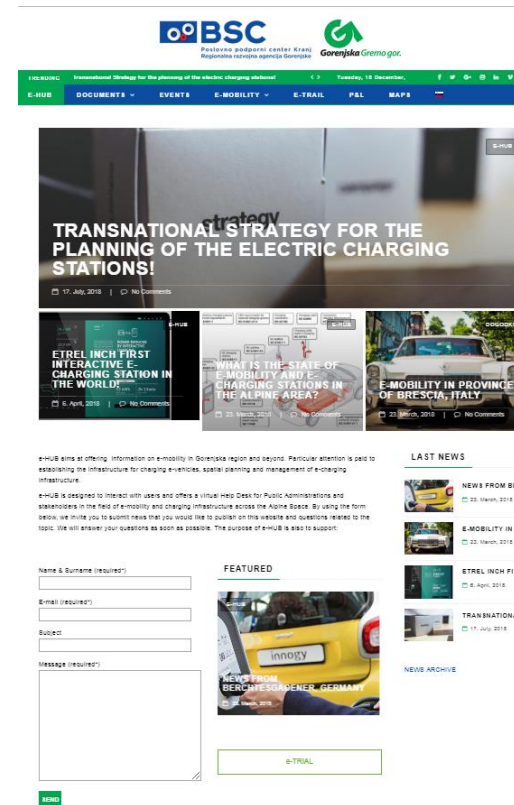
BSC
Poslovno podporni center Kranj
Regionalna razvojna agencija Gorenjske

Gorenjska Gremo gor.

TRENDING Transnational Strategy for the planning of the electric charging stations! < > Tuesday, 18 December,

E-HUB DOCUMENTS EVENTS E-MOBILITY E-TRAIL P&L MAPS

E-HUB

TRANSNATIONAL STRATEGY FOR THE PLANNING OF THE ELECTRIC CHARGING STATIONS!

17. July, 2018 | No Comments

E-HUB

ETREL INCH FIRST INTERACTIVE E-CHARGING STATION IN THE WORLD!

6. April, 2018 | No Comments

E-HUB

WHAT IS THE STATE OF E-MOBILITY AND E-CHARGING STATIONS IN THE ALPINE AREA?

23. March, 2018 | No Comments

DOGODKI

E-MOBILITY IN PROVINCE OF BRESCIA, ITALY

23. March, 2018 | No Comments

e-HUB aims at offering information on e-mobility in Gorenjska region and beyond. Particular attention is paid to establishing the infrastructure for charging e-vehicles, spatial planning and management of e-charging infrastructure.

e-HUB is designed to interact with users and offers a virtual Help Desk for Public Administrations and stakeholders in the field of e-mobility and charging infrastructure across the Alpine Space. By using the form below, we invite you to submit news that you would like to publish on this website and questions related to the topic. We will answer your questions as soon as possible. The purpose of e-HUB is also to support:

LAST NEWS

NEWS FROM B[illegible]
23. March, 2018

E-MOBILITY IN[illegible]
23. March, 2018

ETREL INCH FI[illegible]
6. April, 2018

TRANSNATIONA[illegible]
17. July, 2018

NEWS ARCHIVE

Name & Surname (required*)

E-mail (required*)

Subject

Message (required*)

SEND

FEATURED

E-HUB

NEWS FROM BERCHTESGADENER, GERMANY

23. March, 2018

E-TRIAL